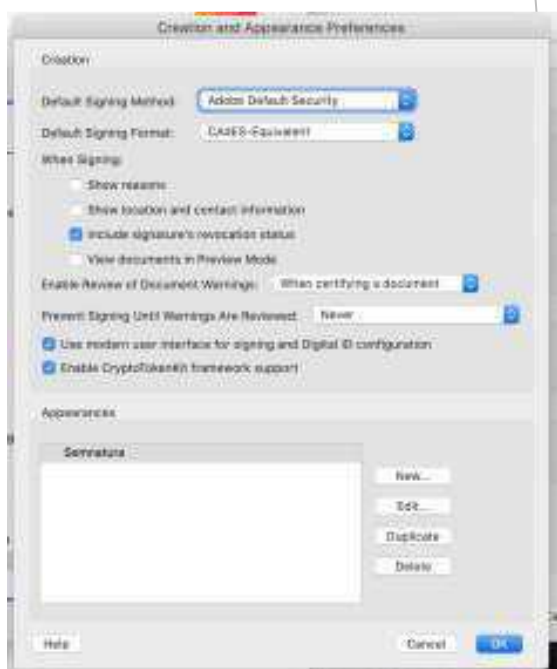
Creation and Appearance Preferences

Creation

Default Signing Method: Adobe Default Security

Default Signing Format: CAdES-Equivalent

When Signing:

Show reasons

Show location and contact information

Include signature's revocation status

View documents in Preview Mode

Enable Review of Document Warnings: When certifying a document

Prevent Signing Until Warnings Are Reviewed: Never

Use modern user interface for signing and Digital ID configuration

Enable CryptoTokenKit framework support

Appearances

Signature

New...

Edit...

Duplicate

Delete

Help

Cancel

OK